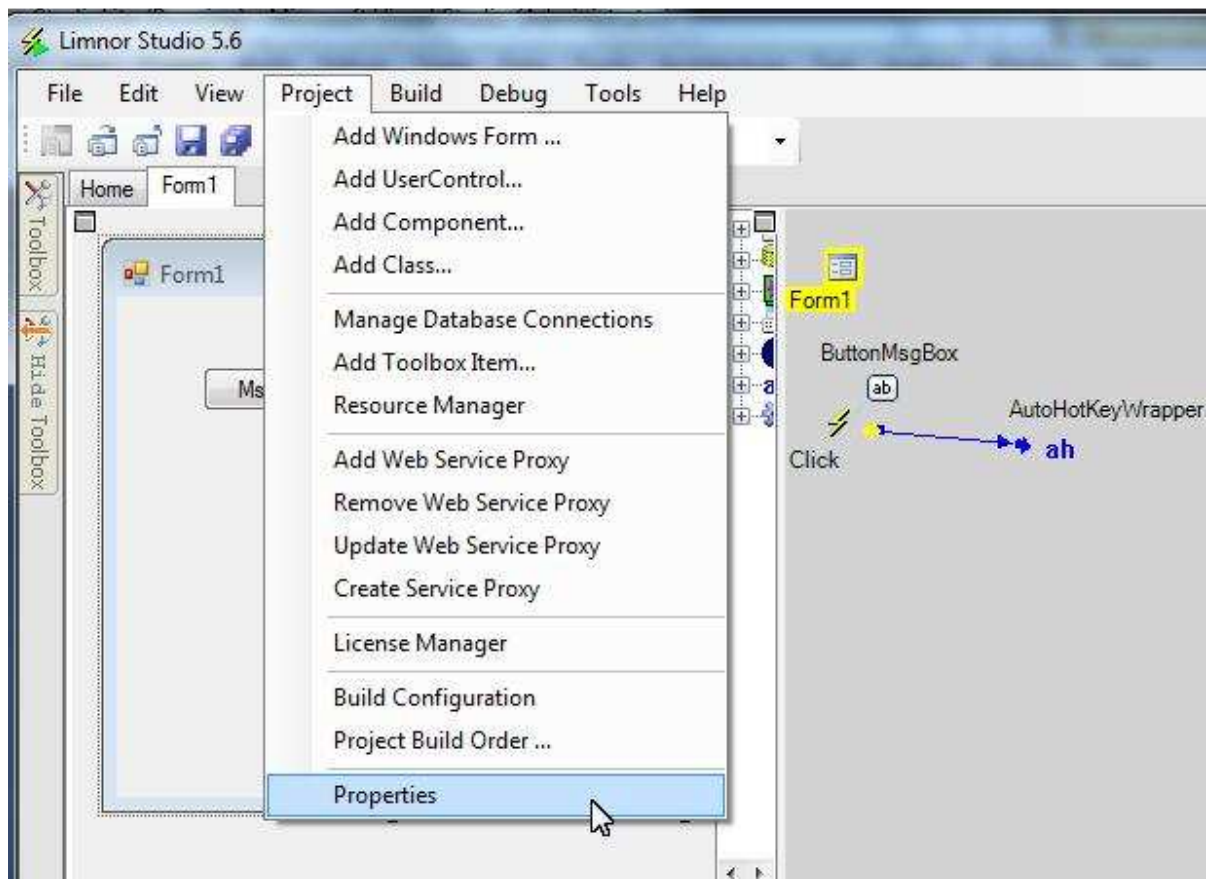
Limnor Studio 5.6

File Edit View Project Build Debug Tools Help

Home Form1

Toolbox

Hide Toolbox

Form1

Ms

Add Windows Form ...
Add UserControl...
Add Component...
Add Class...
Manage Database Connections
Add Toolbox Item...
Resource Manager
Add Web Service Proxy
Remove Web Service Proxy
Update Web Service Proxy
Create Service Proxy
License Manager
Build Configuration
Project Build Order ...
Properties

Form1

ButtonMsgBox

ab

AutoHotKeyWrapper

Click

ah